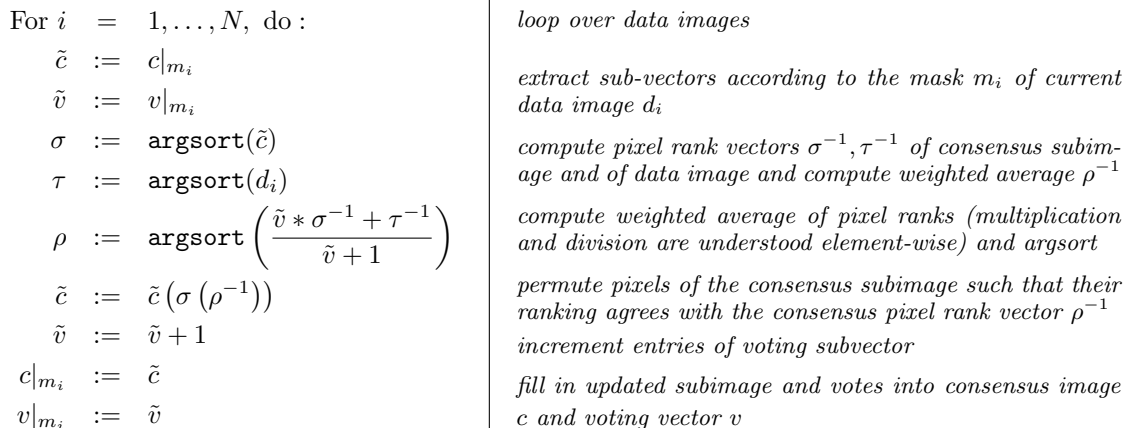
For $i = 1, \ldots, N$, do :

$\tilde{c} := c|_{m_i}$

$\tilde{v} := v|_{m_i}$

$\sigma := \texttt{argsort}(\tilde{c})$

$\tau := \texttt{argsort}(d_i)$

$\rho := \texttt{argsort}\left(\frac{\tilde{v} * \sigma^{-1} + \tau^{-1}}{\tilde{v} + 1}\right)$

$\tilde{c} := \tilde{c}\left(\sigma\left(\rho^{-1}\right)\right)$

$\tilde{v} := \tilde{v} + 1$

$c|_{m_i} := \tilde{c}$

$v|_{m_i} := \tilde{v}$

loop over data images

extract sub-vectors according to the mask $m_i$ of current data image $d_i$

compute pixel rank vectors $\sigma^{-1}, \tau^{-1}$ of consensus subimage and of data image and compute weighted average $\rho^{-1}$

compute weighted average of pixel ranks (multiplication and division are understood element-wise) and argsort

permute pixels of the consensus subimage such that their ranking agrees with the consensus pixel rank vector $\rho^{-1}$

increment entries of voting subvector

fill in updated subimage and votes into consensus image $c$ and voting vector $v$